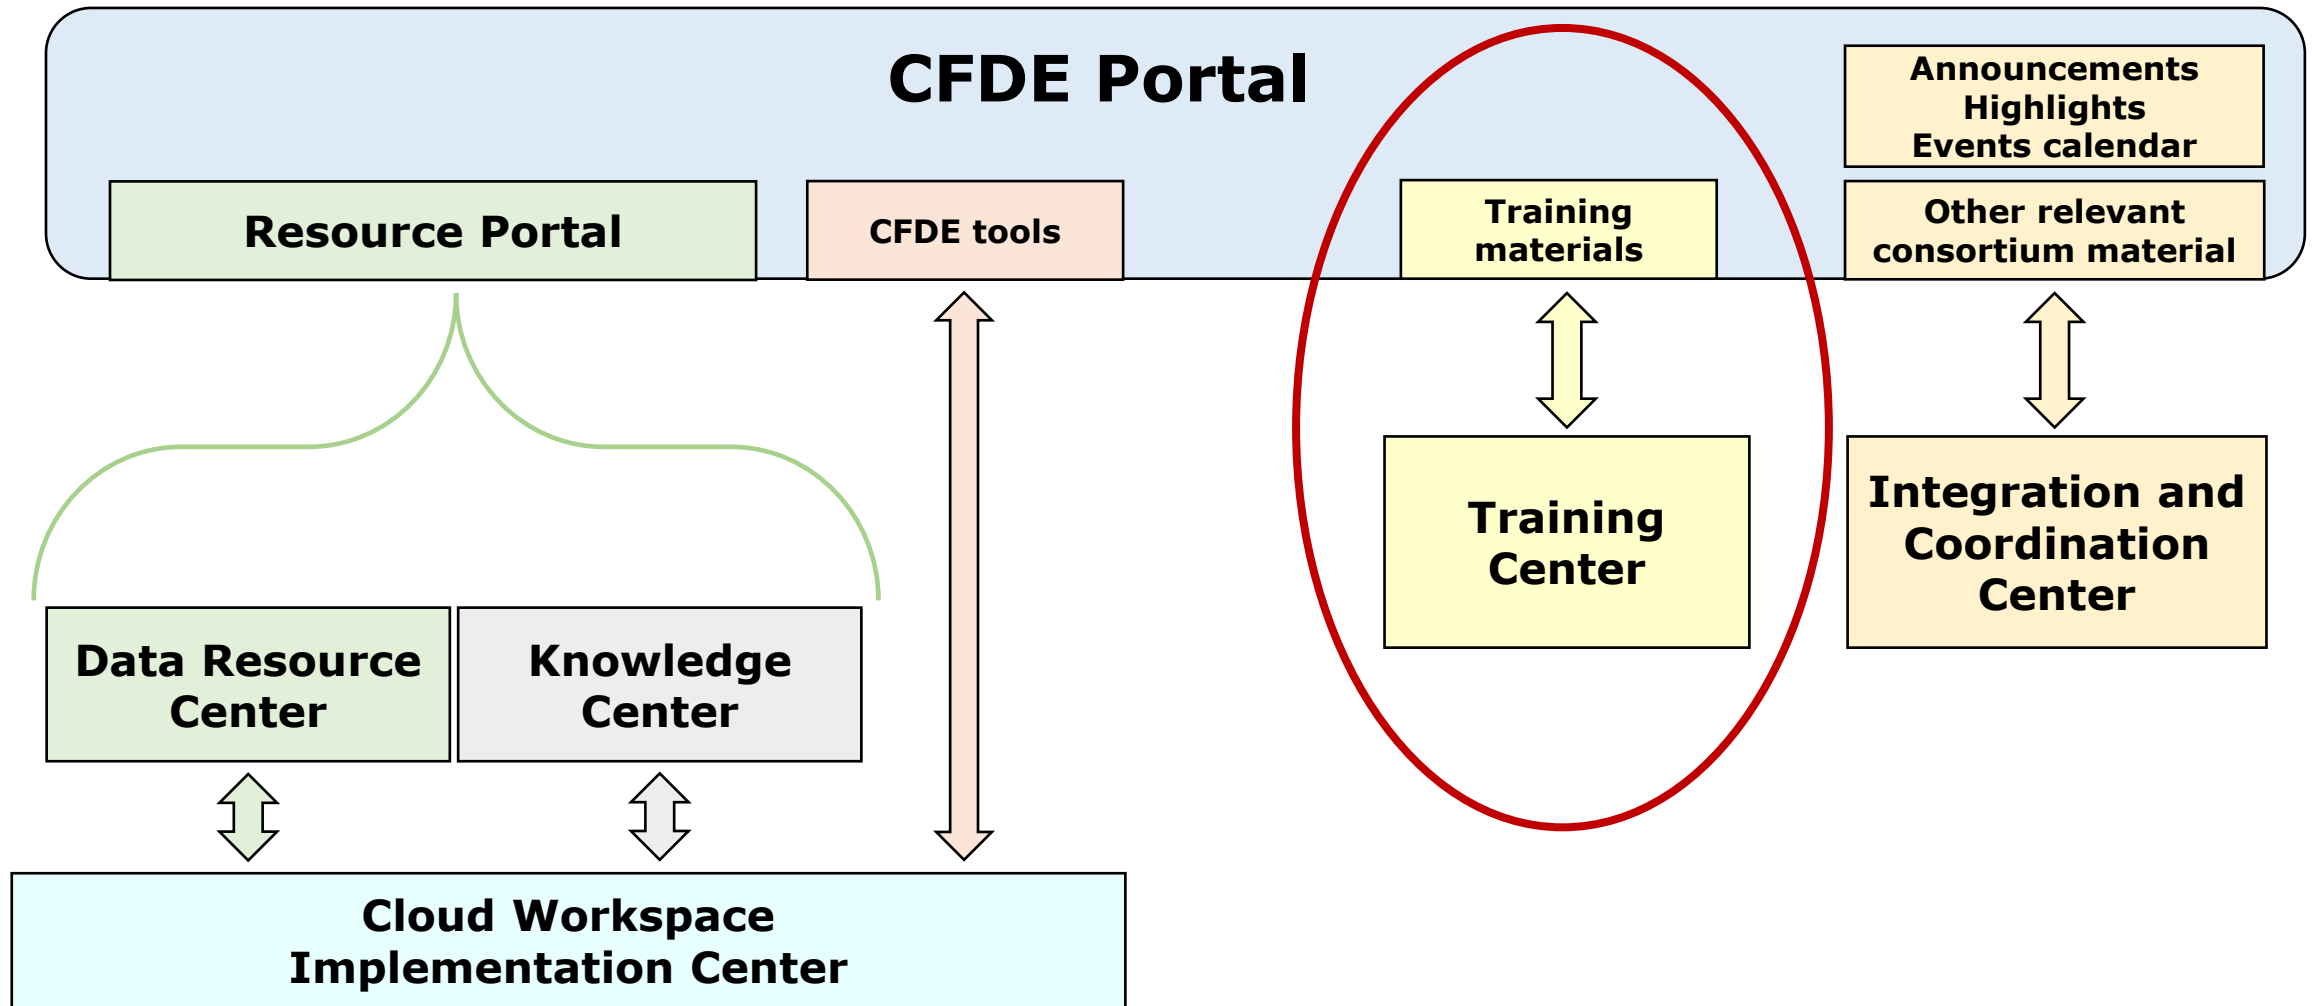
CFDE Portal

Announcements
Highlights
Events calendar

Resource Portal

CFDE tools

Training materials

Other relevant consortium material

Training Center

Integration and Coordination Center

Data Resource Center

Knowledge Center

Cloud Workspace Implementation Center